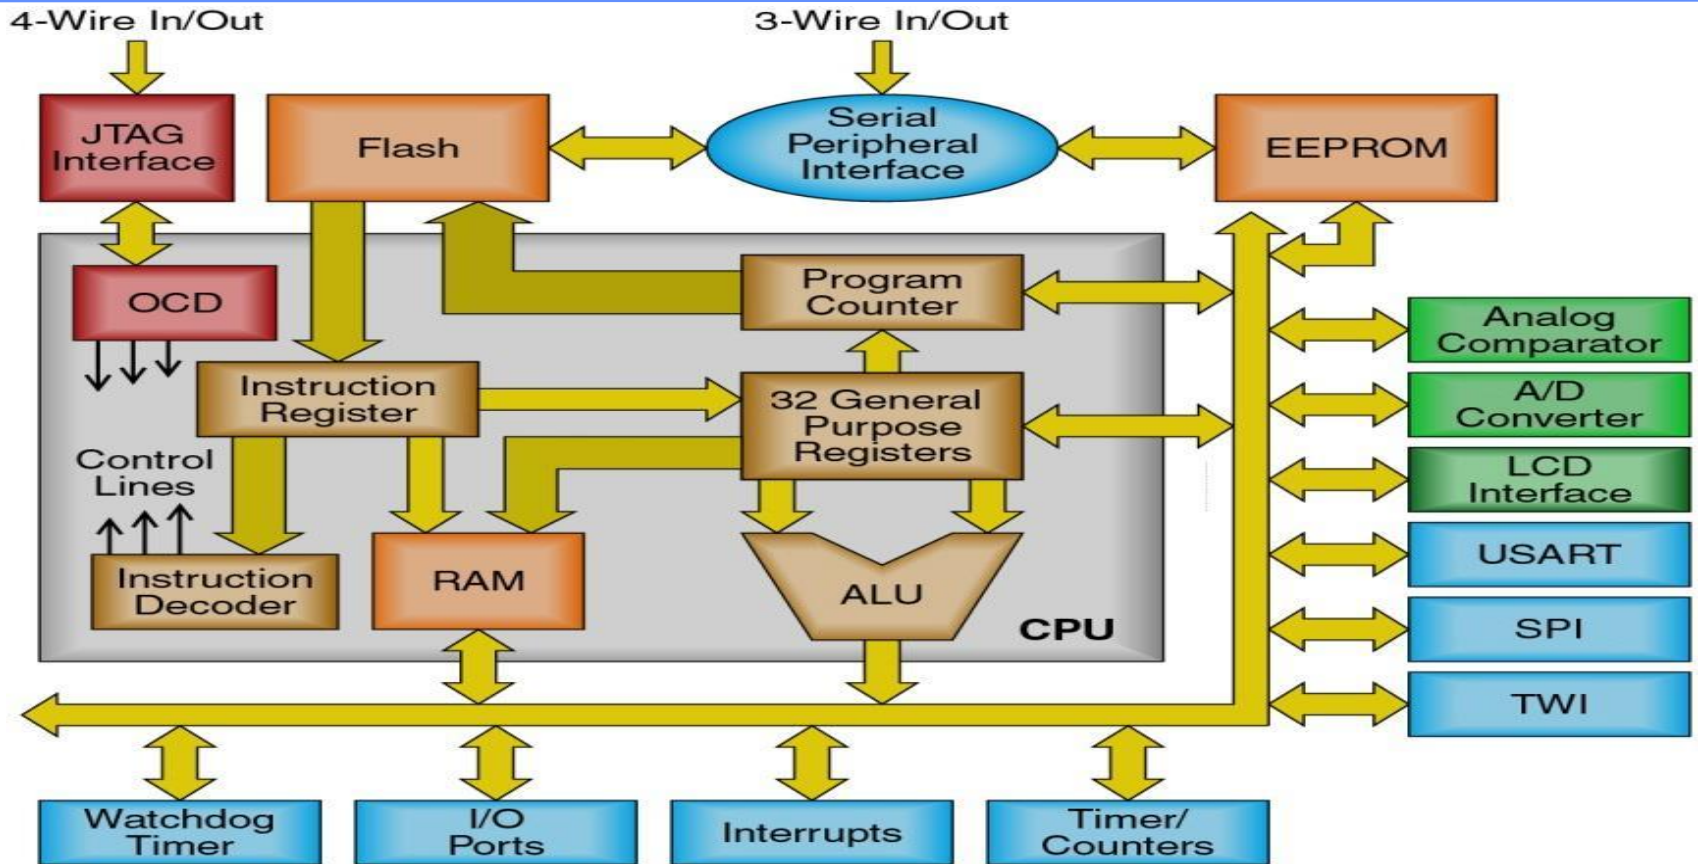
4-Wire In/Out

3-Wire In/Out

JTAG Interface

Flash

Serial Peripheral Interface

EEPROM

OCD

Program Counter

Analog Comparator

Instruction Register

32 General Purpose Registers

A/D Converter

Control Lines

LCD Interface

Instruction Decoder

RAM

ALU

USART

CPU

SPI

TWI

Watchdog Timer

I/O Ports

Interrupts

Timer/ Counters